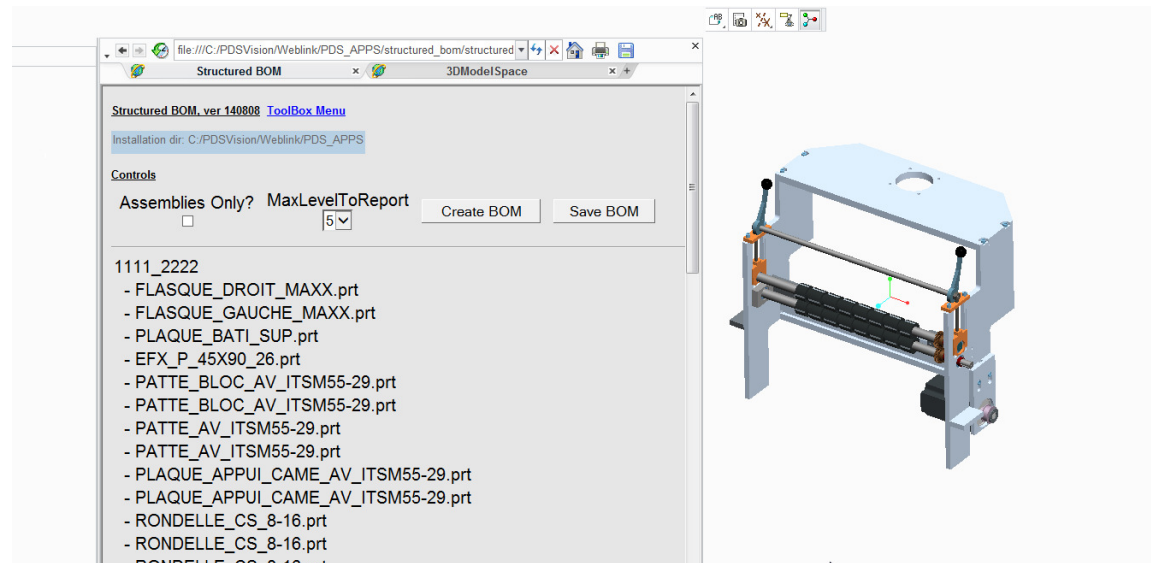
file:///C:/PDSVision/Weblink/PDS_APPS/structured_bom/structured

Structured BOM

3DModelSpace

Structured BOM, ver 140808 ToolBox Menu

Installation dir: C:/PDSVision/Weblink/PDS_APPS

Controls

Assemblies Only?

MaxLevelToReport

5

Create BOM

Save BOM

1111_2222

- FLASQUE_DROIT_MAXX.prt
- FLASQUE_GAUCHE_MAXX.prt
- PLAQUE_BATI_SUP.prt
- EFX_P_45X90_26.prt
- PATTE_BLOC_AV_ITSM55-29.prt
- PATTE_BLOC_AV_ITSM55-29.prt
- PATTE_AV_ITSM55-29.prt
- PATTE_AV_ITSM55-29.prt
- PLAQUE_APPUI_CAME_AV_ITSM55-29.prt
- PLAQUE_APPUI_CAME_AV_ITSM55-29.prt
- RONDELLE_CS_8-16.prt
- RONDELLE_CS_8-16.prt
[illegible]